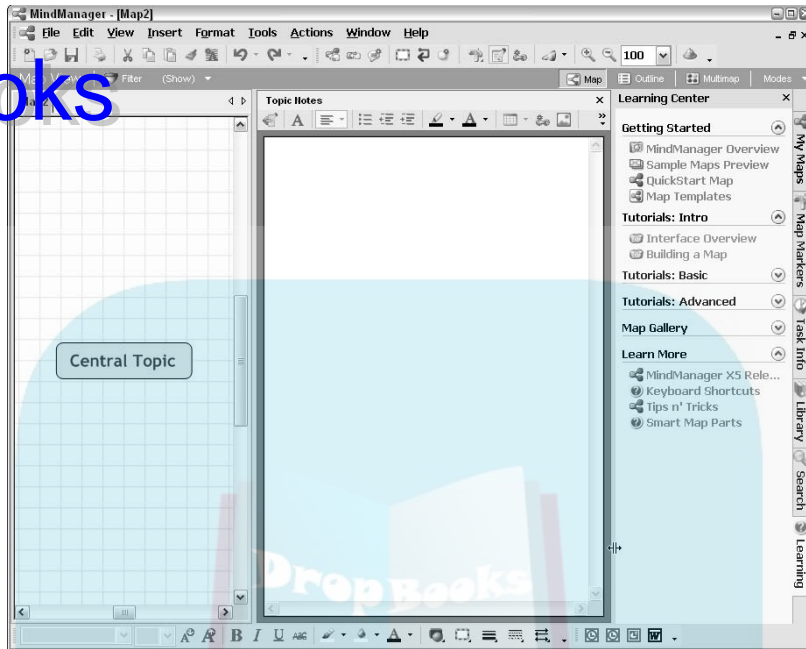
MindManager - [Map2]

File Edit View Insert Format Tools Actions Window Help

100

oks

Map View Filter (Show)

Map Outline Multimap Modes

Map2

Topic Notes

Learning Center

Getting Started
MindManager Overview
Sample Maps Preview
QuickStart Map
Map Templates

Tutorials: Intro
Interface Overview
Building a Map

Tutorials: Basic

Tutorials: Advanced

Map Gallery

Learn More
MindManager X5 Rele...
Keyboard Shortcuts
Tips n' Tricks
Smart Map Parts

My Maps
Map Markers
Task Info
Library
Search
Learning

Central Topic

DropBooks